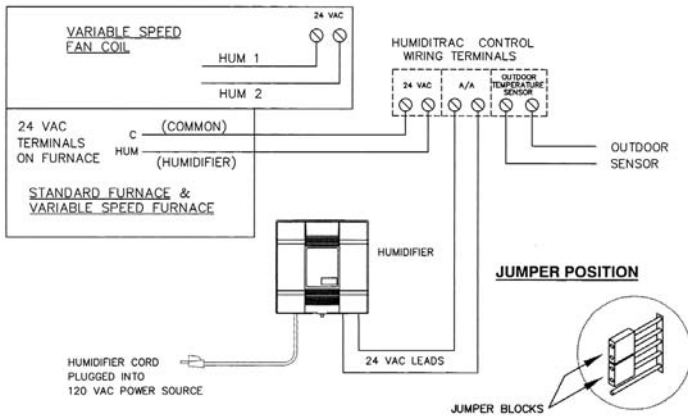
VARIABLE SPEED FAN COIL

24 VAC

HUM 1

HUM 2

HUMIDITRAC CONTROL WIRING TERMINALS

24 VAC

A/A

OUTDOOR TEMPERATURE SENSOR

24 VAC TERMINALS ON FURNACE

C

HUM

(COMMON)

(HUMIDIFIER)

OUTDOOR SENSOR

STANDARD FURNACE & VARIABLE SPEED FURNACE

HUMIDIFIER

JUMPER POSITION

HUMIDIFIER CORD PLUGGED INTO 120 VAC POWER SOURCE

24 VAC LEADS

JUMPER BLOCKS